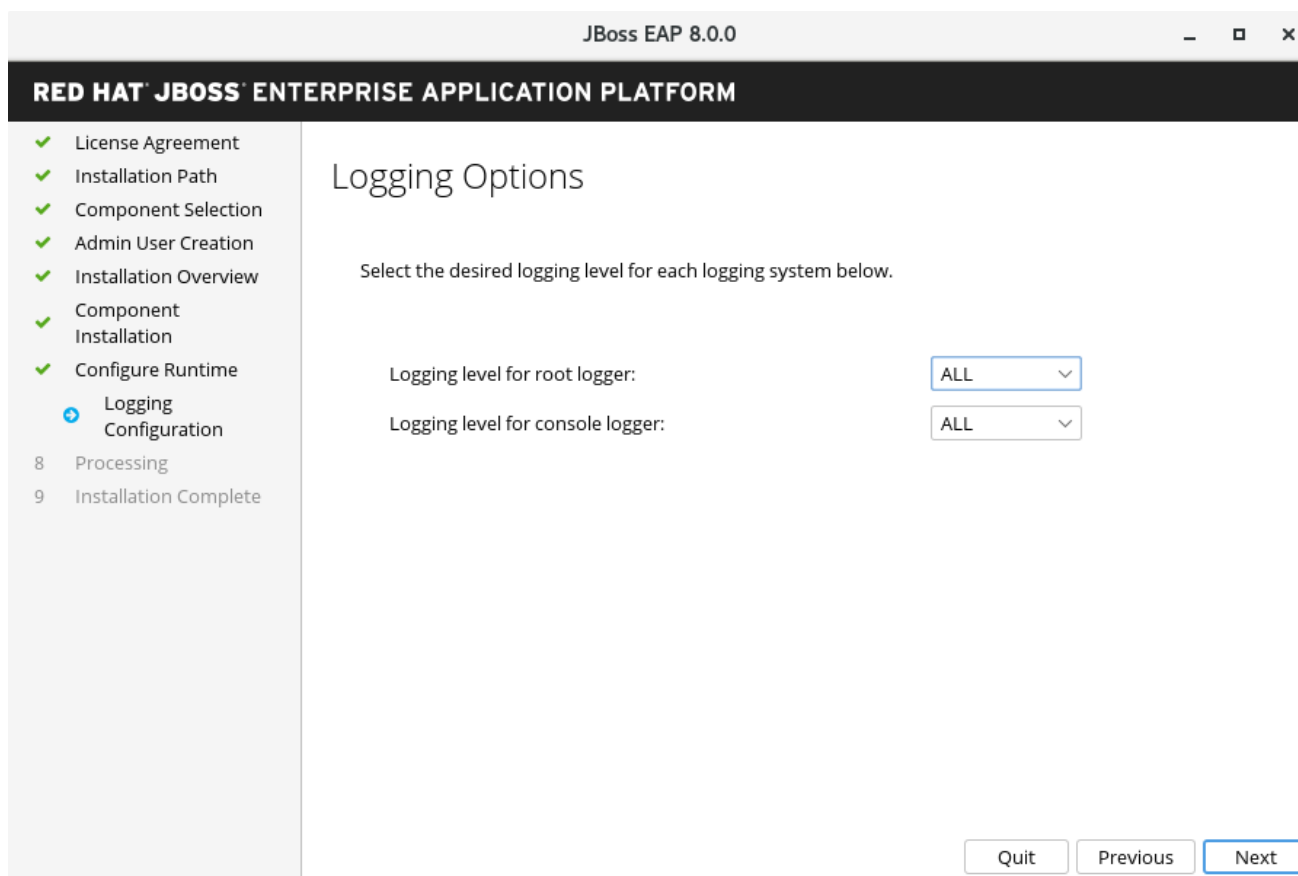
JBoss EAP 8.0.0

RED HAT JBOSS ENTERPRISE APPLICATION PLATFORM

License Agreement
Installation Path
Component Selection
Admin User Creation
Installation Overview
Component Installation
Configure Runtime
Logging Configuration
8 Processing
9 Installation Complete

Logging Options

Select the desired logging level for each logging system below.

Logging level for root logger: ALL
Logging level for console logger: ALL

Quit Previous Next